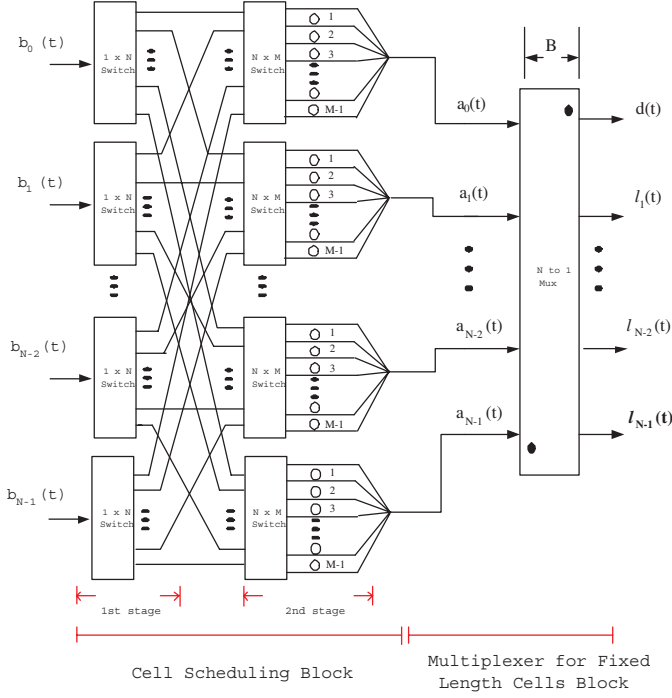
$b_0$ (t)

1 x N Switch

N x M Switch

1
2
3
M-1

$b_1$ (t)

1 x N Switch

N x M Switch

1
2
3
M-1

$b_{N-2}$ (t)

1 x N Switch

N x M Switch

1
2
3
M-1

$b_{N-1}$ (t)

1 x N Switch

N x M Switch

1
2
3
M-1

B

$a_0(t)$

$a_1(t)$

$a_{N-2}(t)$

$a_{N-1}(t)$

N to 1 Mux

d(t)

$l_1(t)$

$l_{N-2}(t)$

$l_{N-1}(t)$

1st stage

2nd stage

Cell Scheduling Block

Multiplexer for Fixed Length Cells Block